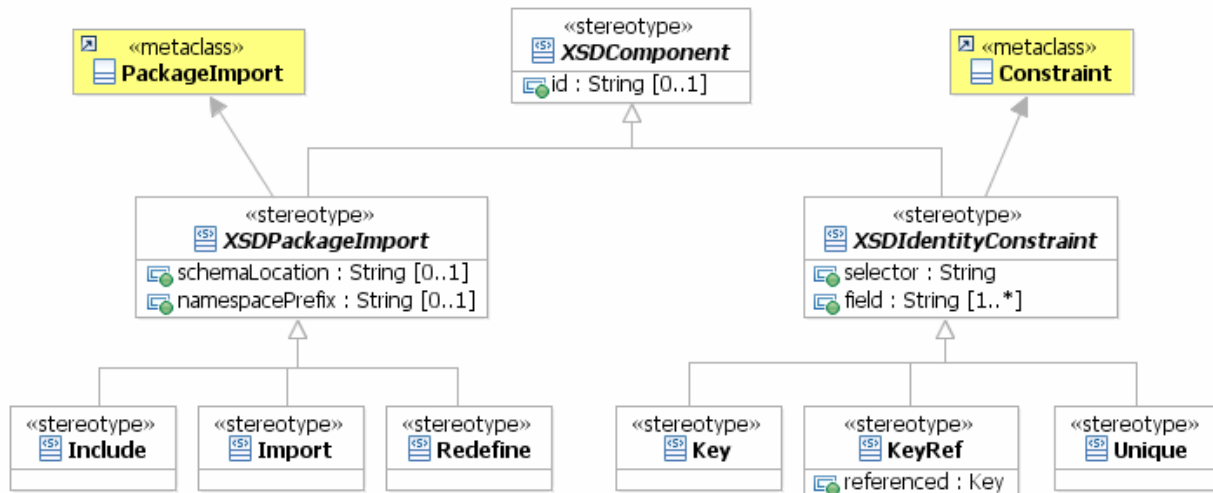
«metaclass»
PackageImport

«stereotype»
XSDComponent
id : String [0..1]

«metaclass»
Constraint

«stereotype»
XSDPackageImport
schemaLocation : String [0..1]
namespacePrefix : String [0..1]

«stereotype»
XSDIdentityConstraint
selector : String
field : String [1..*]

«stereotype»
Include

«stereotype»
Import

«stereotype»
Redefine

«stereotype»
Key

«stereotype»
KeyRef
referenced : Key

«stereotype»
Unique